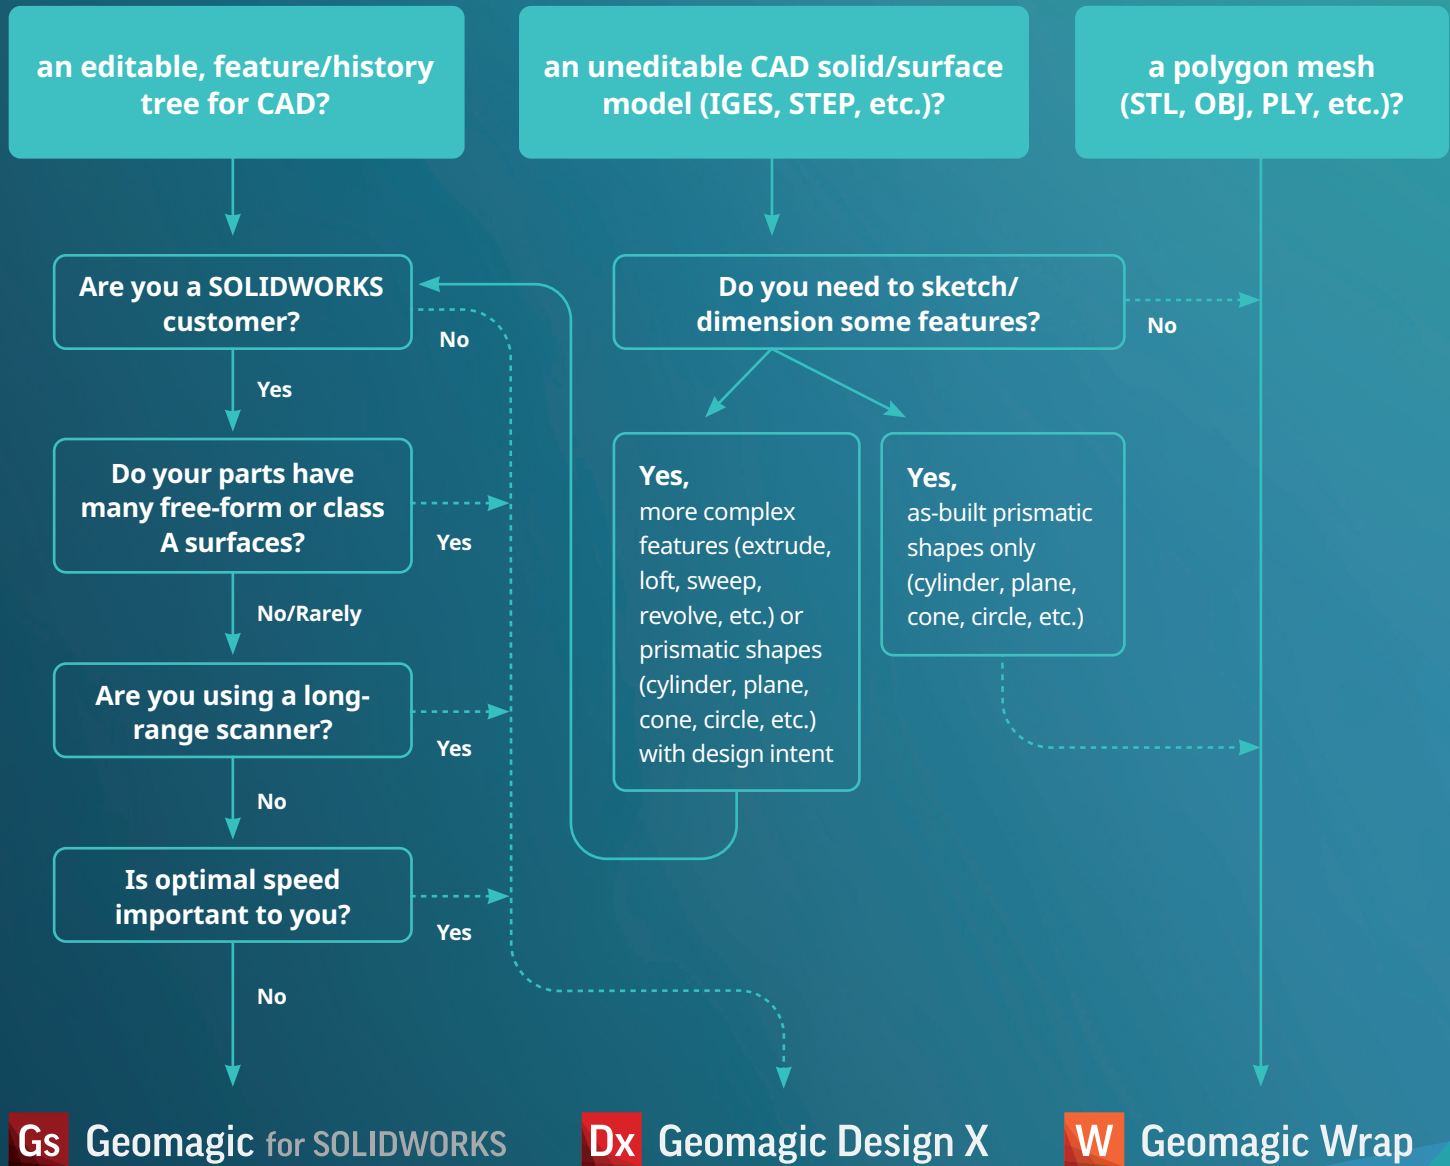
an editable, feature/history tree for CAD?

an uneditable CAD solid/surface model (IGES, STEP, etc.)?

a polygon mesh (STL, OBJ, PLY, etc.)?

Are you a SOLIDWORKS customer?

No

Yes

Do your parts have many free-form or class A surfaces?

Yes

No/Rarely

Are you using a long-range scanner?

Yes

No

Is optimal speed important to you?

Yes

No

Do you need to sketch/ dimension some features?

No

Yes, more complex features (extrude, loft, sweep, revolve, etc.) or prismatic shapes (cylinder, plane, cone, circle, etc.) with design intent

Yes, as-built prismatic shapes only (cylinder, plane, cone, circle, etc.)

Gs Geomagic for SOLIDWORKS

Dx Geomagic Design X

W Geomagic Wrap